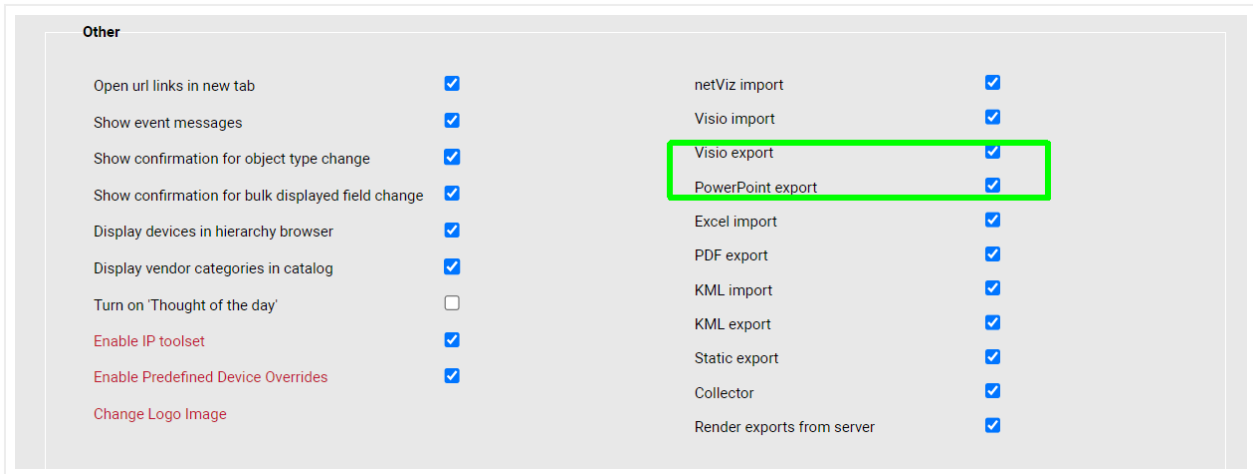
Other

Open url links in new tab
Show event messages
Show confirmation for object type change
Show confirmation for bulk displayed field change
Display devices in hierarchy browser
Display vendor categories in catalog
Turn on 'Thought of the day'
Enable IP toolset
Enable Predefined Device Overrides
Change Logo Image

netViz import
Visio import
Visio export
PowerPoint export
Excel import
PDF export
KML import
KML export
Static export
Collector
Render exports from server